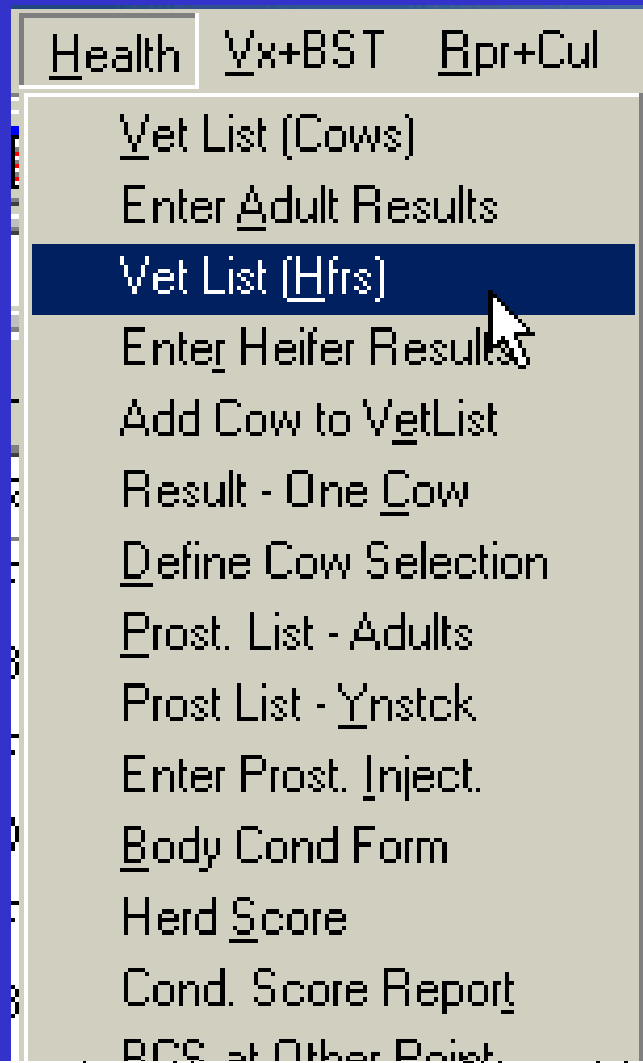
Health Vx+BST Rpr+Cul

Vet List (Cows)
Enter Adult Results
Vet List (Hfrs)
Enter Heifer Results
Add Cow to VetList
Result - One Cow
Define Cow Selection
Prost. List - Adults
Prost List - Ynstck
Enter Prost. Inject.
Body Cond Form
Herd Score
Cond. Score Report
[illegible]